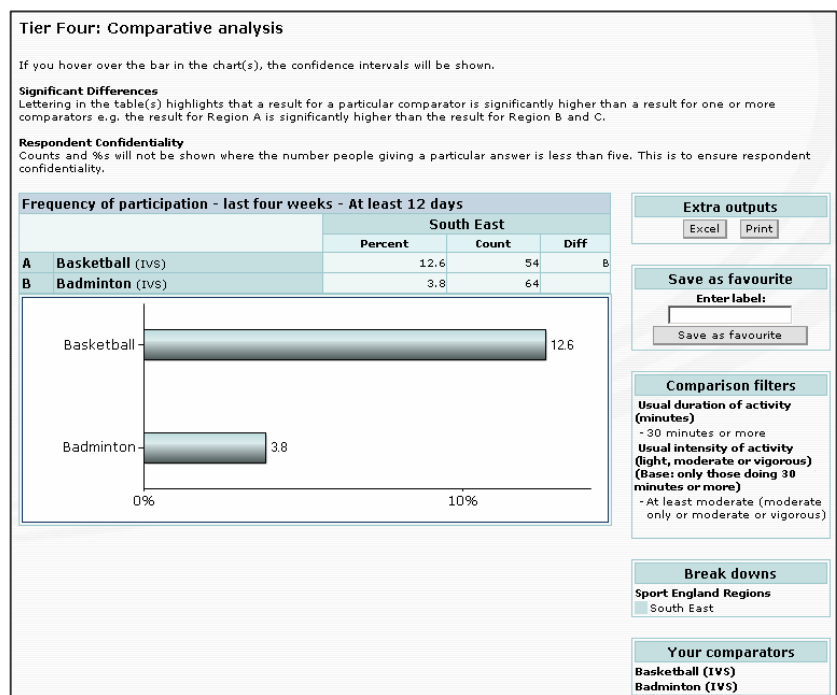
Tier Four: Comparative analysis

If you hover over the bar in the chart(s), the confidence intervals will be shown.

**Significant Differences**
Lettering in the table(s) highlights that a result for a particular comparator is significantly higher than a result for one or more comparators e.g. the result for Region A is significantly higher than the result for Region B and C.

**Respondent Confidentiality**
Counts and %s will not be shown where the number people giving a particular answer is less than five. This is to ensure respondent confidentiality.

Frequency of participation - last four weeks - At least 12 days

| | | South East | | |
|---|---|---|---|---|
| | | Percent | Count | Diff |
| A | Basketball (IVS) | 12.6 | 54 | B |
| B | Badminton (IVS) | 3.8 | 64 | |

Basketball
12.6
Badminton
3.8
0%
10%

Extra outputs
Excel
Print

Save as favourite
Enter label:
Save as favourite

Comparison filters
Usual duration of activity (minutes)
- 30 minutes or more
Usual intensity of activity (light, moderate or vigorous) (Base: only those doing 30 minutes or more)
- At least moderate (moderate only or moderate or vigorous)

Break downs
Sport England Regions
South East

Your comparators
Basketball (IVS)
Badminton (IVS)